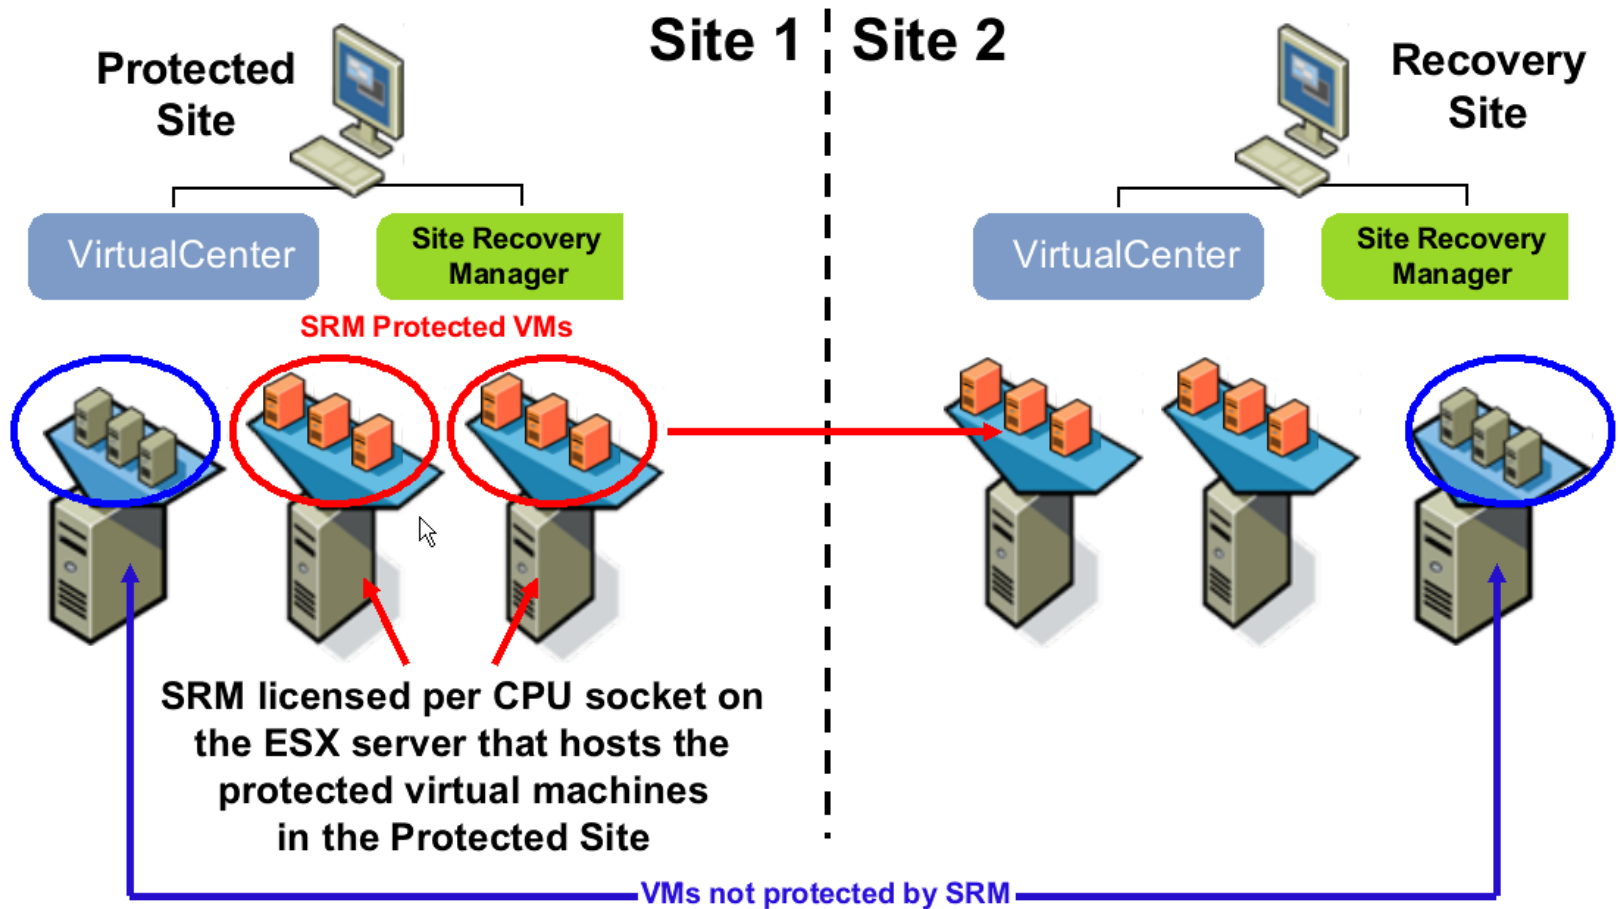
Site 1

Site 2

Protected Site

Recovery Site

VirtualCenter

Site Recovery Manager

VirtualCenter

Site Recovery Manager

SRM Protected VMs

SRM licensed per CPU socket on the ESX server that hosts the protected virtual machines in the Protected Site

VMs not protected by SRM